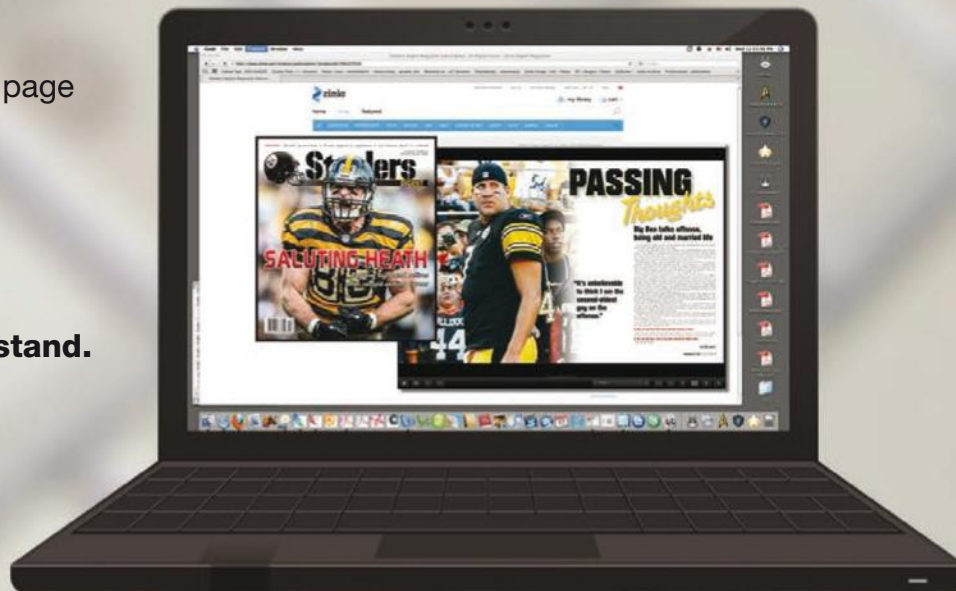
page

stand.

zinio

Home

My library

Steelers

SALUTING HEATH

PASSING Thoughts

Big Ben talks offense, being old and married life

"It's unbelievable to think I am the second-oldest guy on the offense."